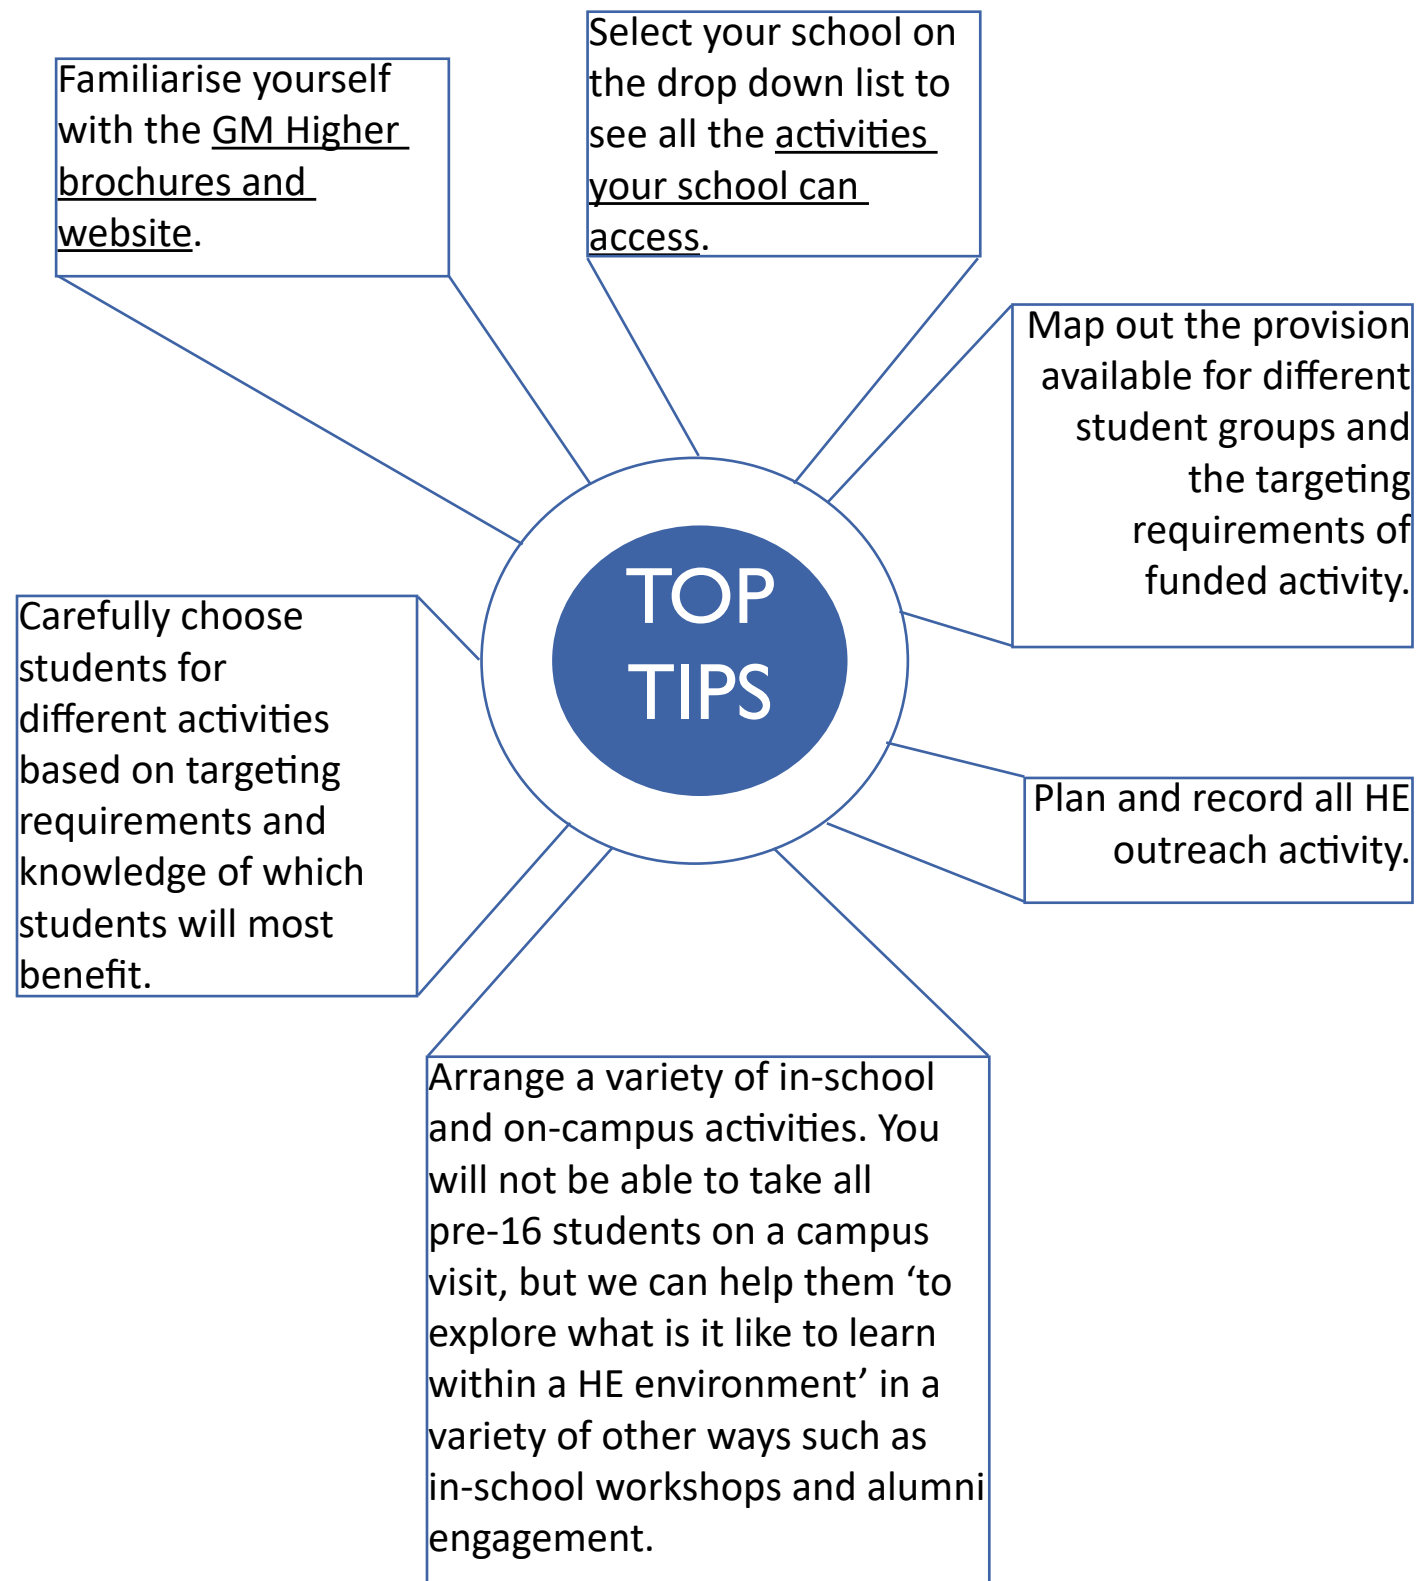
TOP TIPS

Familiarise yourself with the GM Higher brochures and website.

Select your school on the drop down list to see all the activities your school can access.

Map out the provision available for different student groups and the targeting requirements of funded activity.

Plan and record all HE outreach activity.

Arrange a variety of in-school and on-campus activities. You will not be able to take all pre-16 students on a campus visit, but we can help them 'to explore what is it like to learn within a HE environment' in a variety of other ways such as in-school workshops and alumni engagement.

Carefully choose students for different activities based on targeting requirements and knowledge of which students will most benefit.